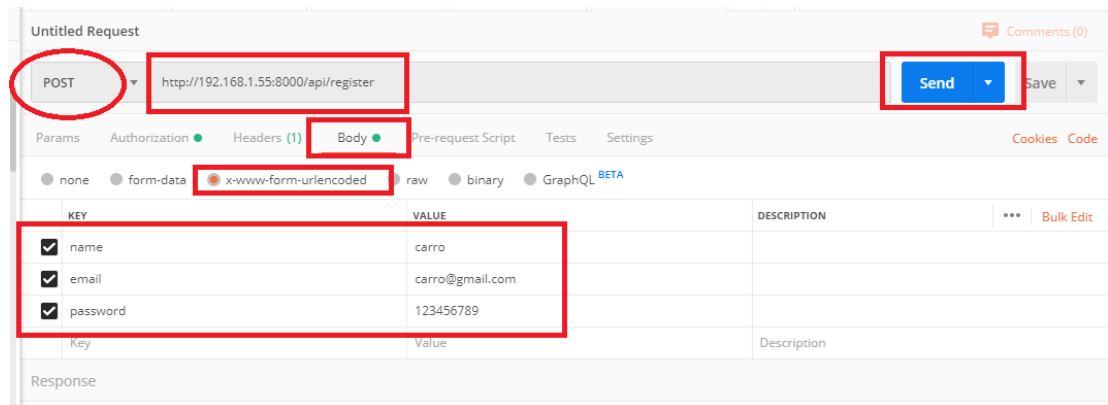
Untitled Request

Comments (0)

POST

http://192.168.1.55:8000/api/register

Send

Save

Params Authorization Headers (1) Body Pre-request Script Tests Settings

Cookies Code

none form-data x-www-form-urlencoded raw binary GraphQL BETA

| KEY | VALUE | DESCRIPTION |
|---|---|---|
| name | carro | |
| email | carro@gmail.com | |
| password | 123456789 | |
| Key | Value | Description |

••• Bulk Edit

Response